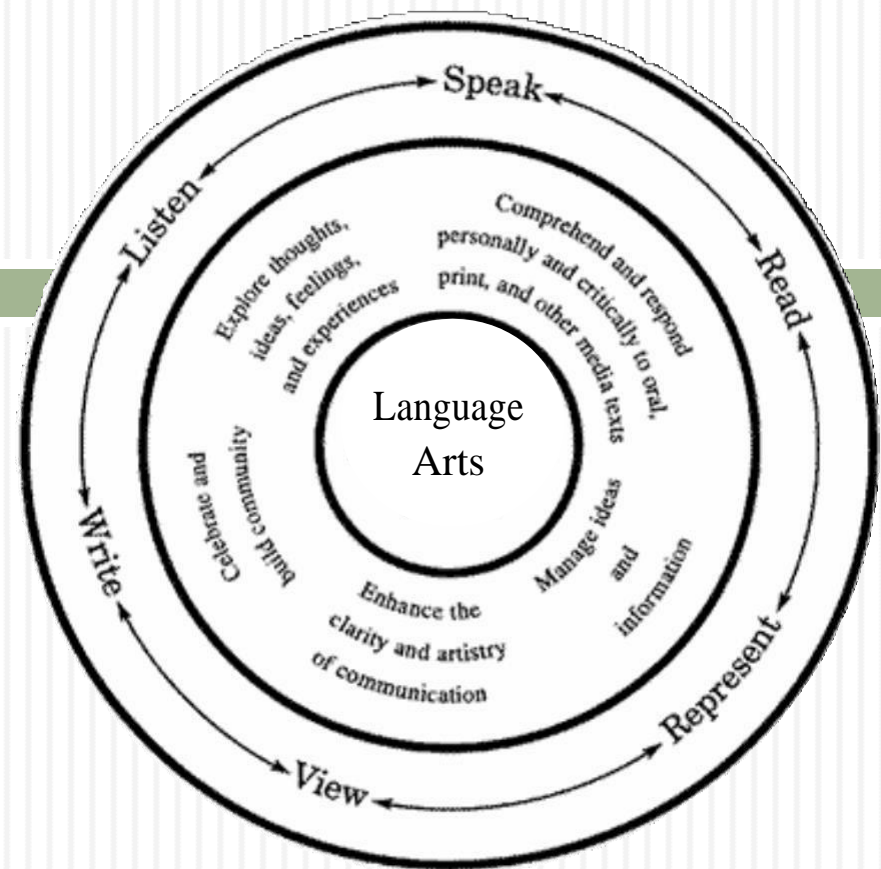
Speak
Read
Represent
View
Write
Listen

Comprehend and respond personally and critically to oral, print, and other media texts

Manage ideas and information

Enhance the clarity and artistry of communication

Celebrate and build community

Explore thoughts, ideas, feelings, and experiences

Language Arts